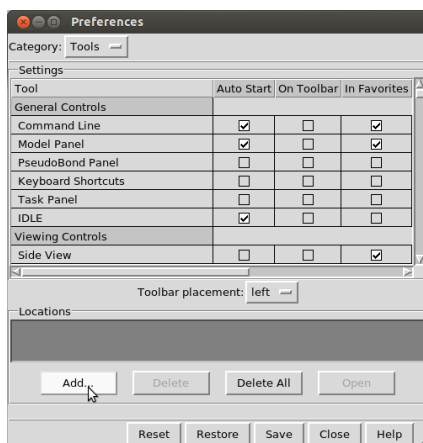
Preferences

Category: Tools

Settings

| Tool | Auto Start | On Toolbar | In Favorites |
|---|---|---|---|
| General Controls | | | |
| Command Line | ☑ | ☐ | ☑ |
| Model Panel | ☑ | ☐ | ☑ |
| PseudoBond Panel | ☐ | ☐ | ☐ |
| Keyboard Shortcuts | ☐ | ☐ | ☐ |
| Task Panel | ☐ | ☐ | ☐ |
| IDLE | ☑ | ☐ | ☐ |
| Viewing Controls | | | |
| Side View | ☐ | ☐ | ☑ |

Toolbar placement: left

Locations

Add... Delete Delete All Open

Reset Restore Save Close Help